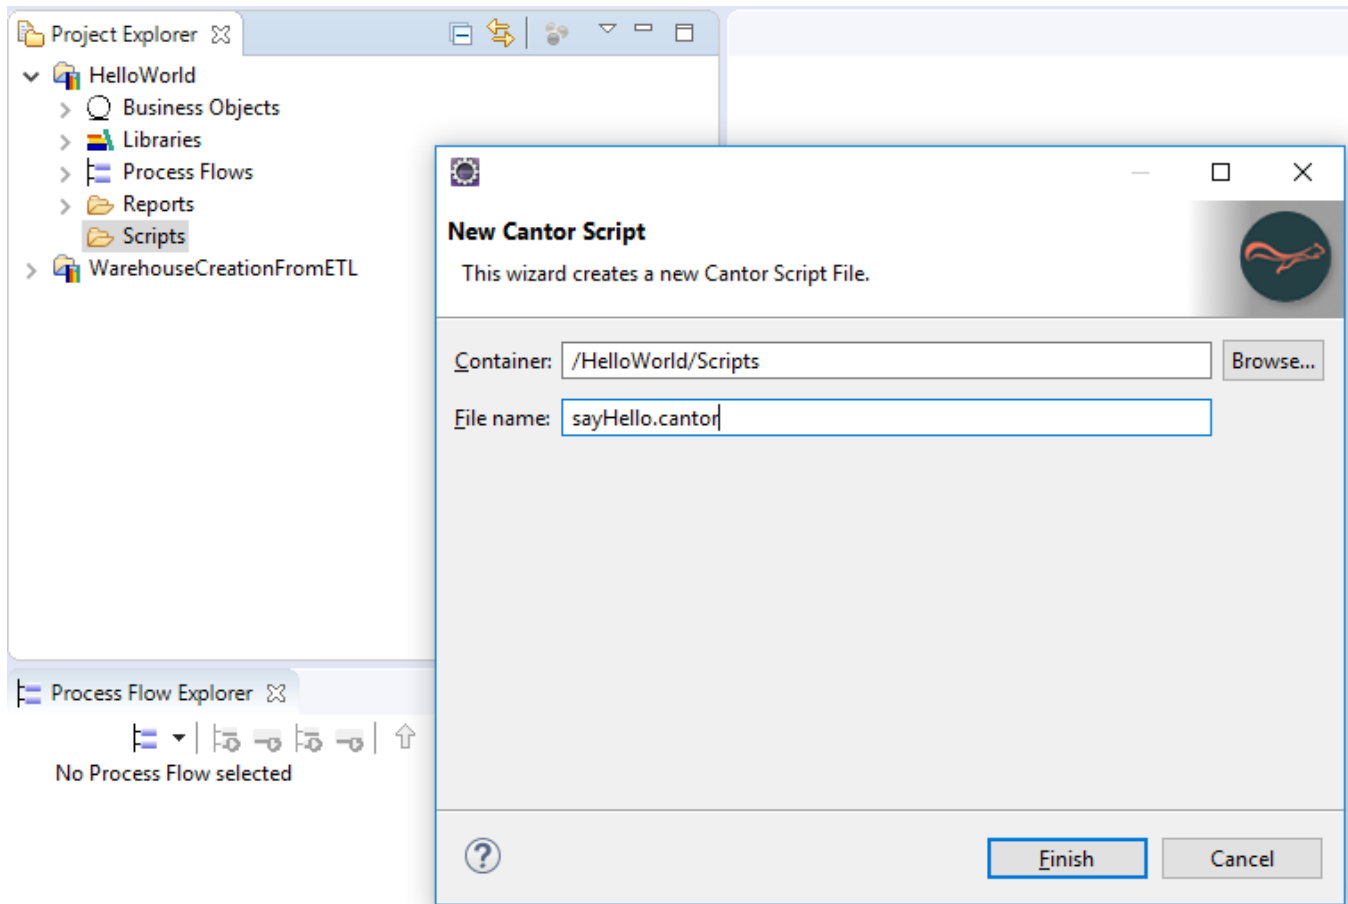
Project Explorer

HelloWorld
Business Objects
Libraries
Process Flows
Reports
Scripts
WarehouseCreationFromETL

New Cantor Script
This wizard creates a new Cantor Script File.

Container: /HelloWorld/Scripts
Browse...
File name: sayHello.cantor

Process Flow Explorer
No Process Flow selected

Finish
Cancel